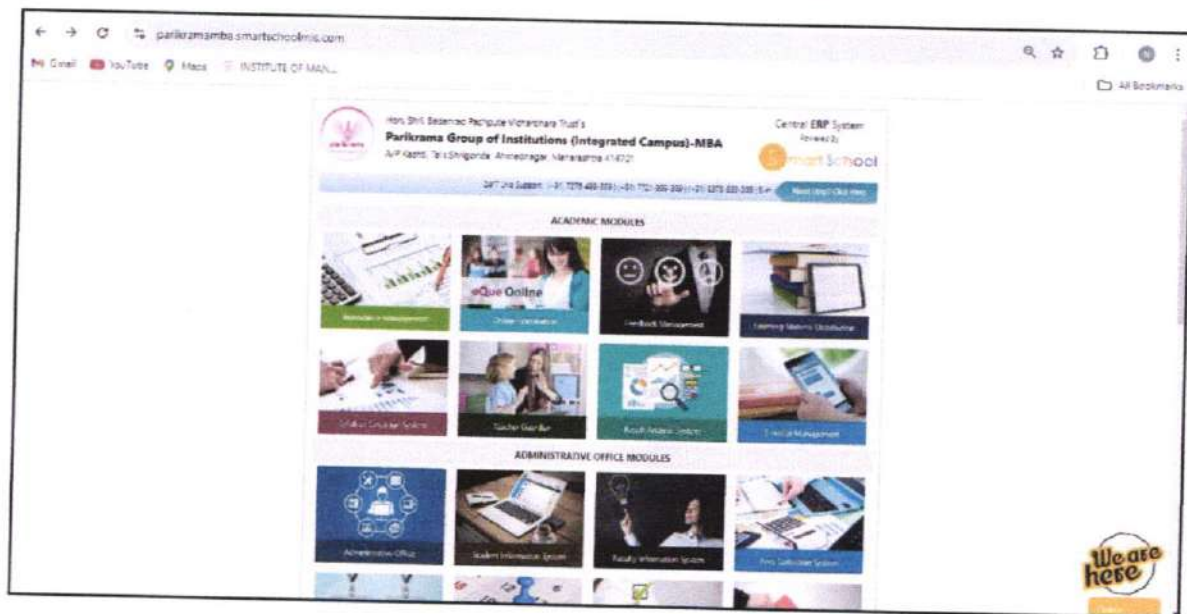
parikramamba.smartschoolmis.com

Gmail YouTube Maps INSTITUTE OF MAN...

All Bookmarks

Hon. Shri. Babanrao Pachpute Vichardhara Trust's
Parikrama Group of Institutions (Integrated Campus)-MBA
A/P Kashti, Tal. Shrigonda, Ahmednagar, Maharashtra 414701

Central ERP System
Powered By
Smart School

24*7 Live Support: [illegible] Need Help? Click Here

ACADEMIC MODULES

Attendance Management

eQue Online
Online Examination

Feedback Management

Learning Material Distribution

Syllabus Coverage System

Teacher Guardian

Result Analysis System

Timetable Management

ADMINISTRATIVE OFFICE MODULES

Administrative Office

Student Information System

Faculty Information System

Fees Collection System

We are here